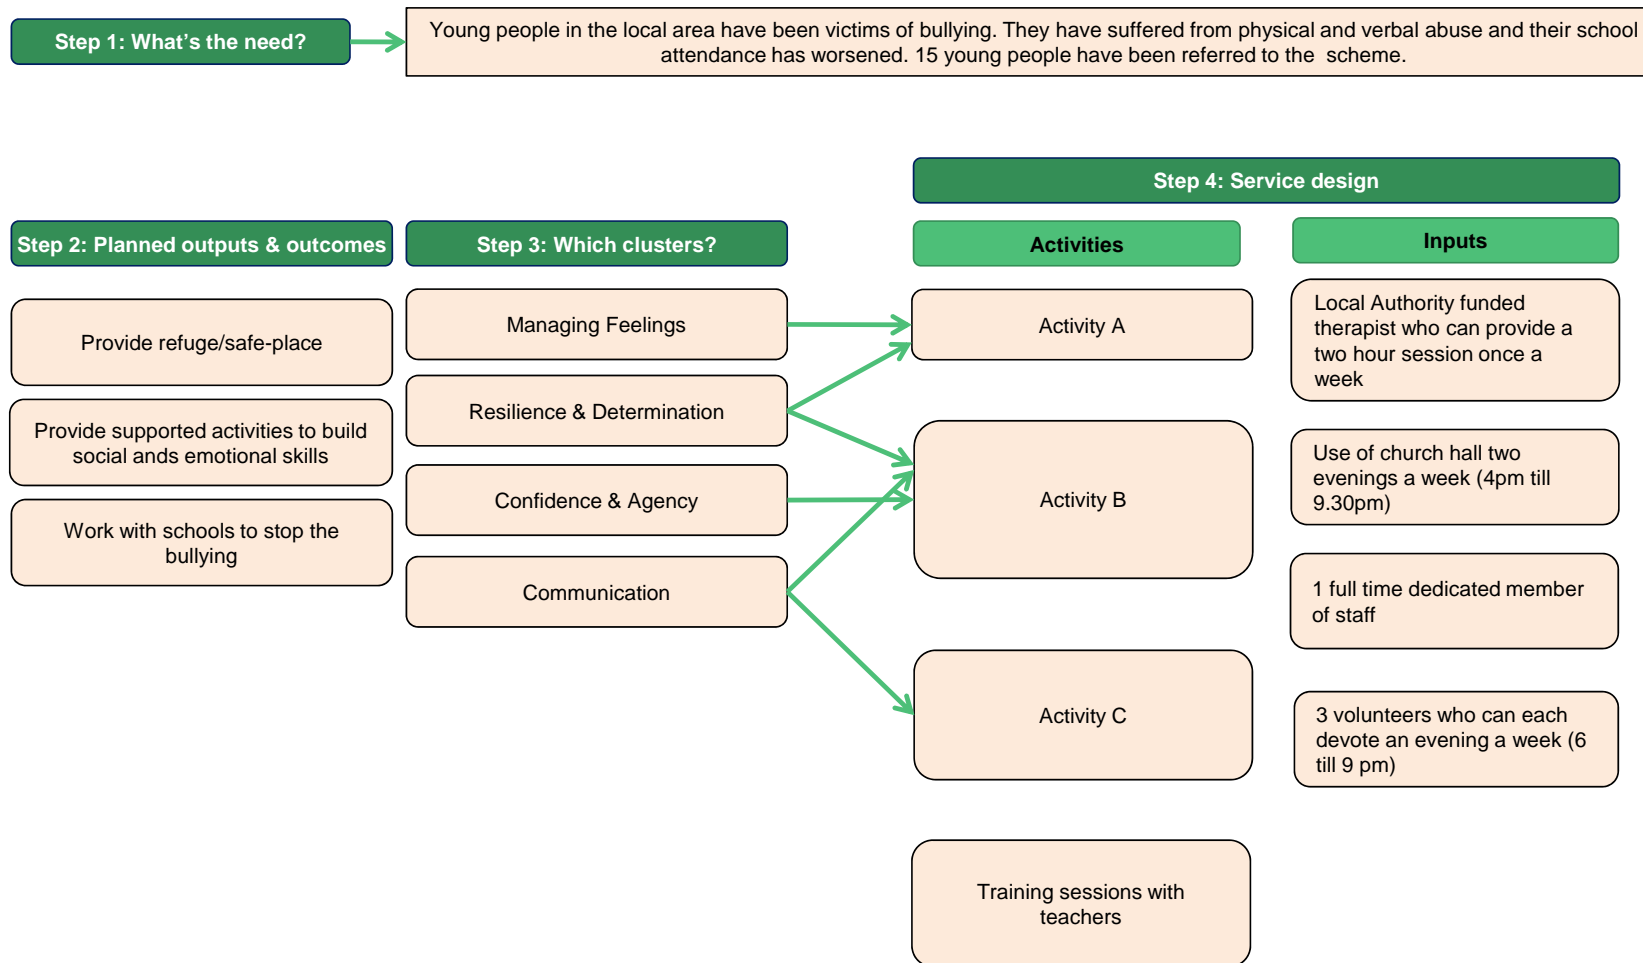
Step 1: What's the need?

Young people in the local area have been victims of bullying. They have suffered from physical and verbal abuse and their school attendance has worsened. 15 young people have been referred to the scheme.

Step 4: Service design

Step 2: Planned outputs & outcomes

Step 3: Which clusters?

Activities

Inputs

Provide refuge/safe-place

Provide supported activities to build social ands emotional skills

Work with schools to stop the bullying

Managing Feelings

Resilience & Determination

Confidence & Agency

Communication

Activity A

Activity B

Activity C

Training sessions with teachers

Local Authority funded therapist who can provide a two hour session once a week

Use of church hall two evenings a week (4pm till 9.30pm)

1 full time dedicated member of staff

3 volunteers who can each devote an evening a week (6 till 9 pm)